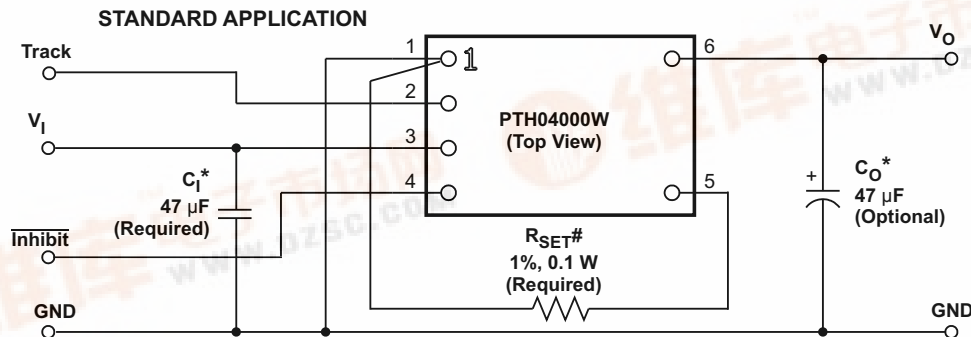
STANDARD APPLICATION

Track

$V_I$

$\overline{\text{Inhibit}}$

GND

1

2

3

4

1

PTH04000W
(Top View)

6

5

$V_O$

$C_I$*
47 μF
(Required)

$R_{SET}$#
1%, 0.1 W
(Required)

+

$C_O$*
47 μF
(Optional)

GND

www.DZSC.com